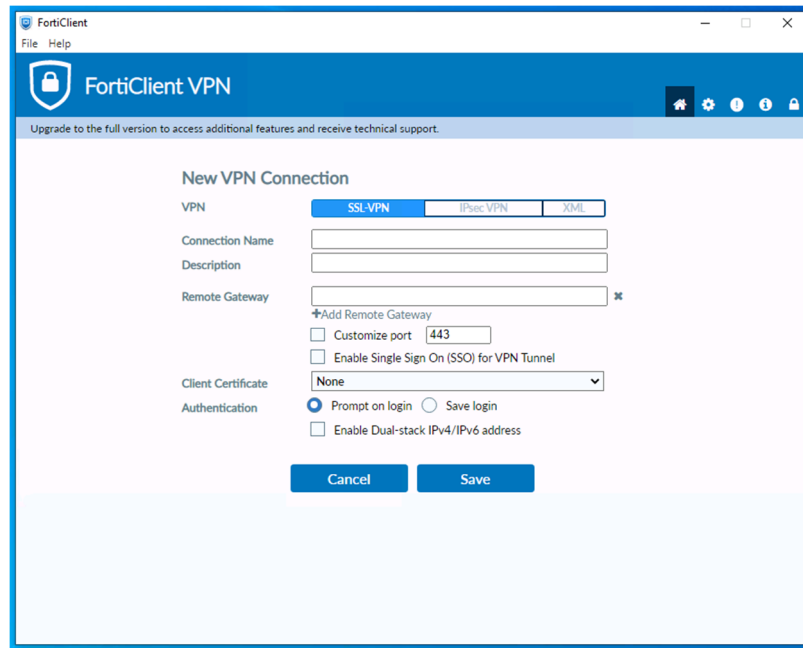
FortiClient
File Help

FortiClient VPN

Upgrade to the full version to access additional features and receive technical support.

New VPN Connection

VPN
SSL-VPN | IPsec VPN | XML

Connection Name
Description

Remote Gateway
+Add Remote Gateway
Customize port 443
Enable Single Sign On (SSO) for VPN Tunnel

Client Certificate None
Authentication Prompt on login Save login
Enable Dual-stack IPv4/IPv6 address

Cancel Save